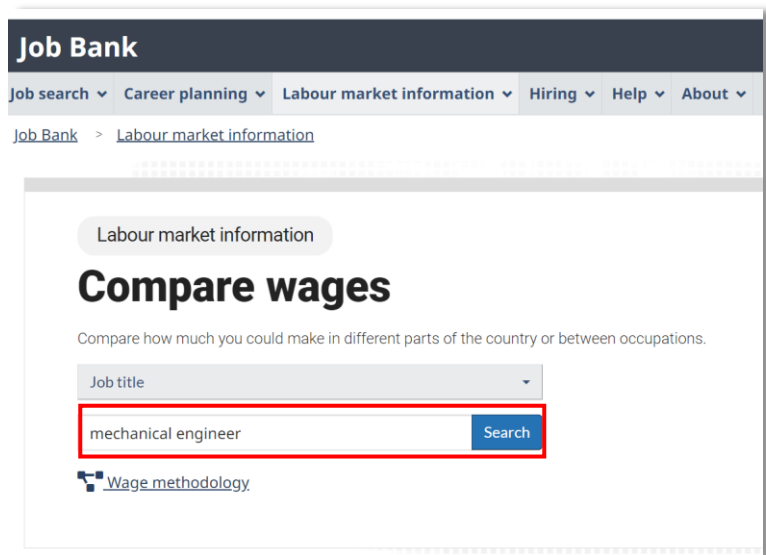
Job Bank

Job search ⌄ Career planning ⌄ Labour market information ⌄ Hiring ⌄ Help ⌄ About ⌄

Job Bank > Labour market information

Labour market information

# Compare wages

Compare how much you could make in different parts of the country or between occupations.

Job title

mechanical engineer

Search

Wage methodology